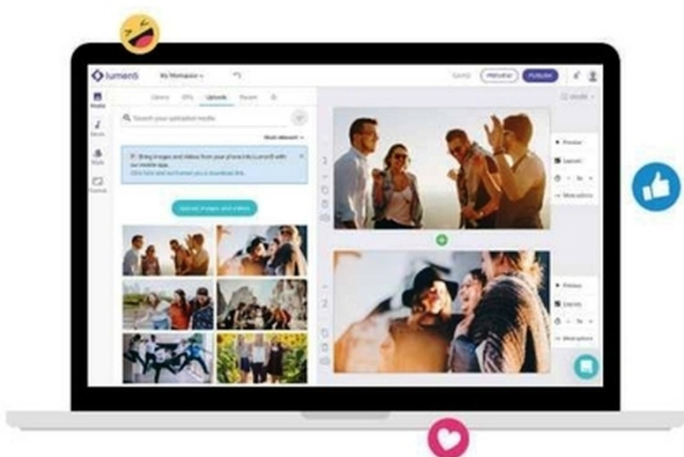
lumen5

My Workspace

Saved

PREVIEW

PUBLISH

Media

Story

Style

Format

Library

GIFs

Uploads

Recent

Search your uploaded media

Most relevant

Bring images and videos from your phone into Lumen5 with our mobile app. Click here and we'll send you a download link.

Upload images and videos

1

2

Preview

Layouts

5s

More options

Preview

Layouts

5s

More options